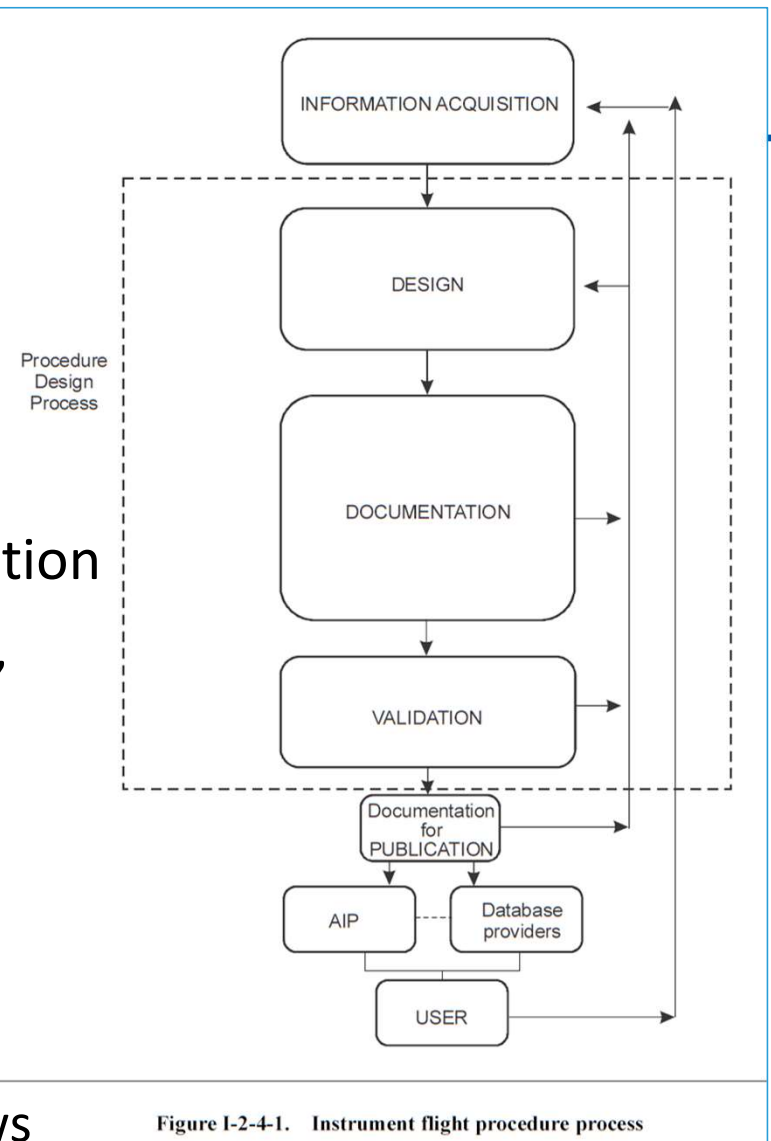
INFORMATION ACQUISITION

Procedure Design Process

DESIGN

DOCUMENTATION

VALIDATION

Documentation for PUBLICATION

AIP

Database providers

USER

tion

,

ys

Figure I-2-4-1. Instrument flight procedure process